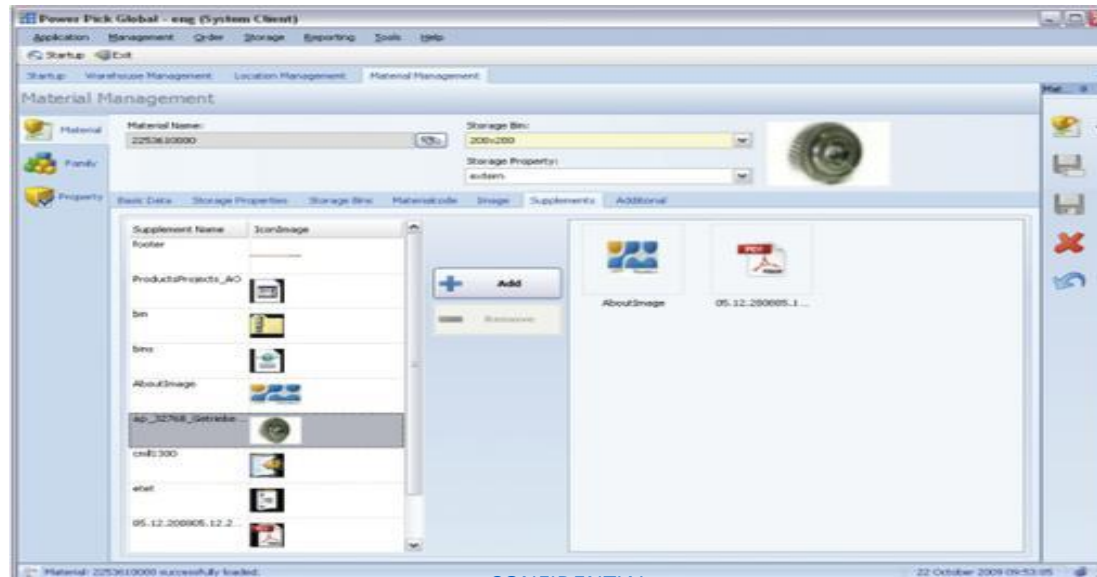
Power Pick Global - eng (System Client)

Application Management Order Storage Reporting Tools Help

Startup Exit

Startup Warehouse Management Location Management Material Management

Material Management

Mat...

Material

Family

Property

Material Name:
2253610000

Storage Bin:
200x200

Storage Property:
autam

Basic Data Storage Properties Storage Bins Materialcode Image Supplements Additional

| Supplement Name | IconImage |
|---|---|
| footer | |
| ProductsProjects_AO | |
| bin | |
| bins | |
| AboutImage | |
| ap_32768_Getriebe... | |
| cmll:300 | |
| etet | |
| 05.12.200805.12.2... | |

Add

Remove

AboutImage

05.12.200805.1...

Material: 2253610000 successfully loaded.

22 October 2009 09:53:05